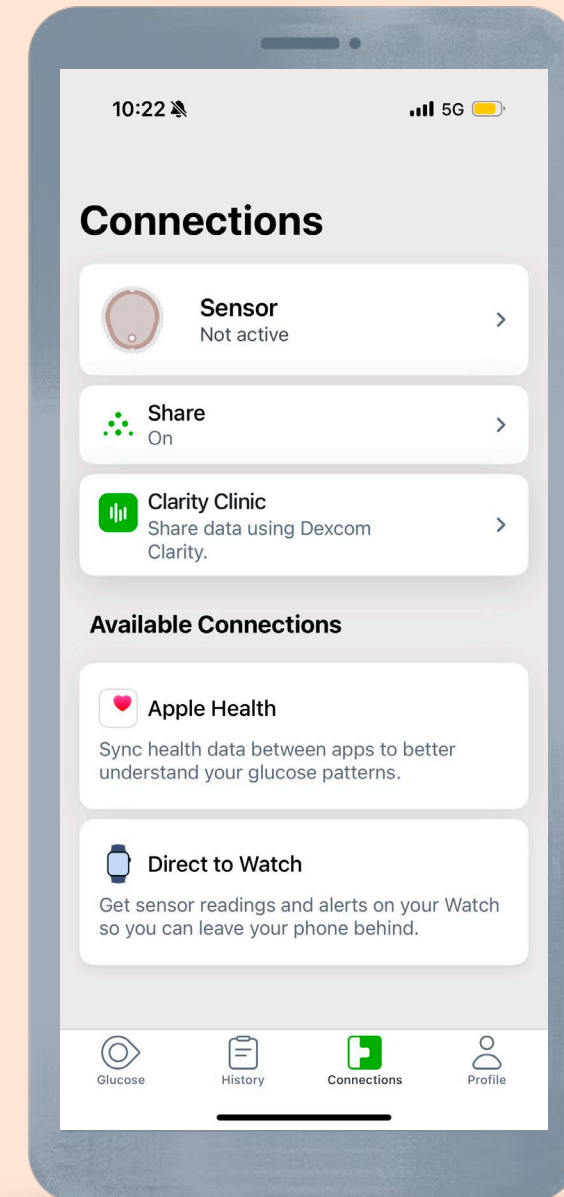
10:22 5G

Connections

Sensor
Not active

Share
On

Clarity Clinic
Share data using Dexcom Clarity.

Available Connections

Apple Health
Sync health data between apps to better understand your glucose patterns.

Direct to Watch
Get sensor readings and alerts on your Watch so you can leave your phone behind.

Glucose History Connections Profile